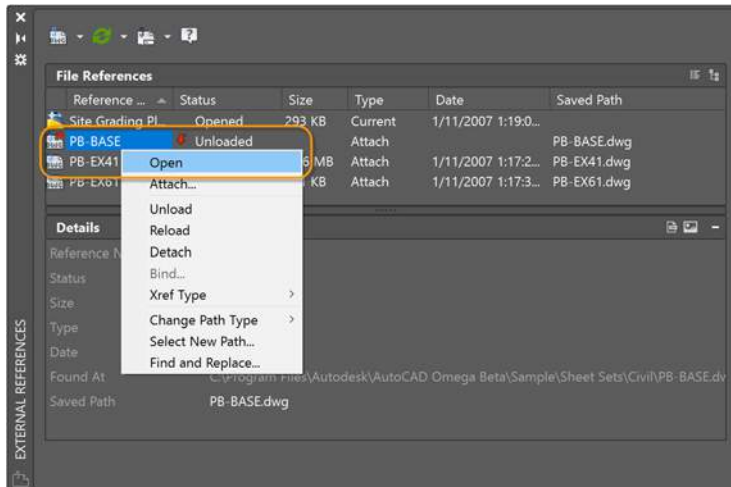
EXTERNAL REFERENCES

File References

| Reference ... | Status | Size | Type | Date | Saved Path |
|---|---|---|---|---|---|
| Site Grading Pl... | Opened | 293 KB | Current | 1/11/2007 1:19:0... | |
| PB-BASE | Unloaded | | Attach | | PB-BASE.dwg |
| PB-EX41 | | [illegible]6 MB | Attach | 1/11/2007 1:17:2... | PB-EX41.dwg |
| PB-EX61 | | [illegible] KB | Attach | 1/11/2007 1:17:3... | PB-EX61.dwg |

Open
Attach...
Unload
Reload
Detach
Bind...
Xref Type
Change Path Type
Select New Path...
Find and Replace...

Details

Reference N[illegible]
Status
Size
Type
Date
Found At C:\Program Files\Autodesk\AutoCAD Omega Beta\Sample\Sheet Sets\Civil\PB-BASE.dv
Saved Path PB-BASE.dwg